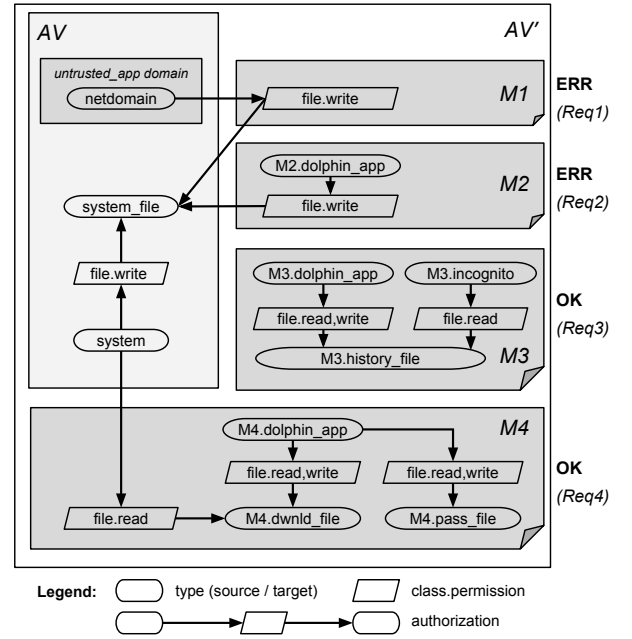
AV

AV′

untrusted_app domain

netdomain

file.write

M1

ERR (Req1)

M2.dolphin_app

file.write

M2

ERR (Req2)

system_file

file.write

system

M3.dolphin_app

M3.incognito

file.read,write

file.read

M3.history_file

M3

OK (Req3)

M4

M4.dolphin_app

file.read,write

file.read,write

file.read

M4.dwnld_file

M4.pass_file

OK (Req4)

Legend: type (source / target) class.permission authorization